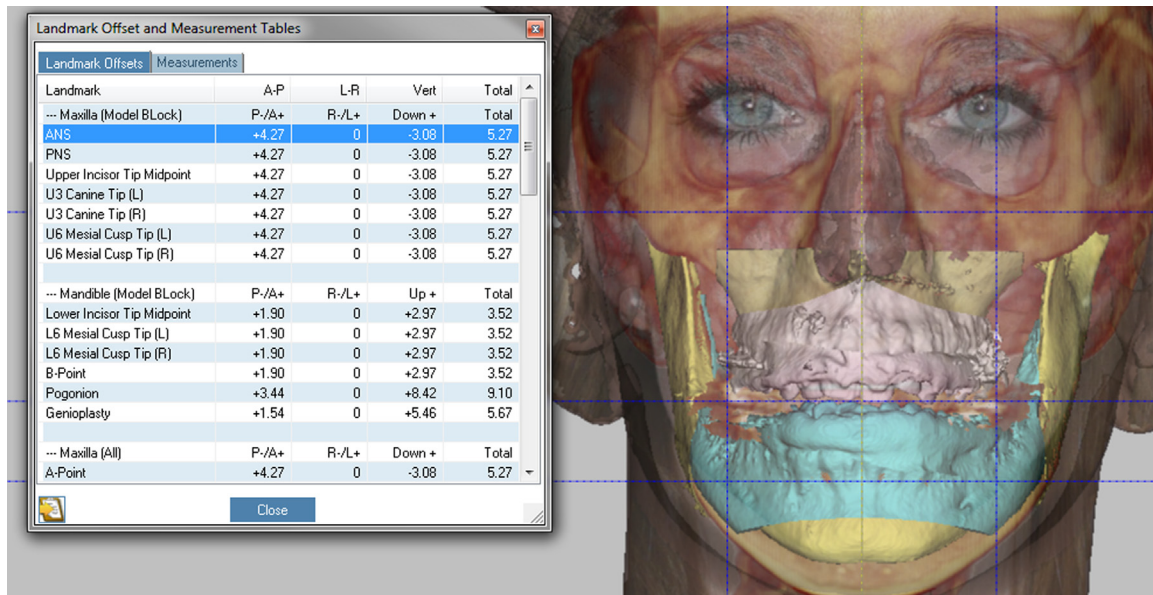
Landmark Offset and Measurement Tables

Landmark Offsets | Measurements

| Landmark | A-P | L-R | Vert | Total |
|---|---|---|---|---|
| --- Maxilla (Model BLock) | P-/A+ | R-/L+ | Down + | Total |
| ANS | +4.27 | 0 | -3.08 | 5.27 |
| PNS | +4.27 | 0 | -3.08 | 5.27 |
| Upper Incisor Tip Midpoint | +4.27 | 0 | -3.08 | 5.27 |
| U3 Canine Tip (L) | +4.27 | 0 | -3.08 | 5.27 |
| U3 Canine Tip (R) | +4.27 | 0 | -3.08 | 5.27 |
| U6 Mesial Cusp Tip (L) | +4.27 | 0 | -3.08 | 5.27 |
| U6 Mesial Cusp Tip (R) | +4.27 | 0 | -3.08 | 5.27 |
| | | | | |
| --- Mandible (Model BLock) | P-/A+ | R-/L+ | Up + | Total |
| Lower Incisor Tip Midpoint | +1.90 | 0 | +2.97 | 3.52 |
| L6 Mesial Cusp Tip (L) | +1.90 | 0 | +2.97 | 3.52 |
| L6 Mesial Cusp Tip (R) | +1.90 | 0 | +2.97 | 3.52 |
| B-Point | +1.90 | 0 | +2.97 | 3.52 |
| Pogonion | +3.44 | 0 | +8.42 | 9.10 |
| Genioplasty | +1.54 | 0 | +5.46 | 5.67 |
| | | | | |
| --- Maxilla (All) | P-/A+ | R-/L+ | Down + | Total |
| A-Point | +4.27 | 0 | -3.08 | 5.27 |

Close